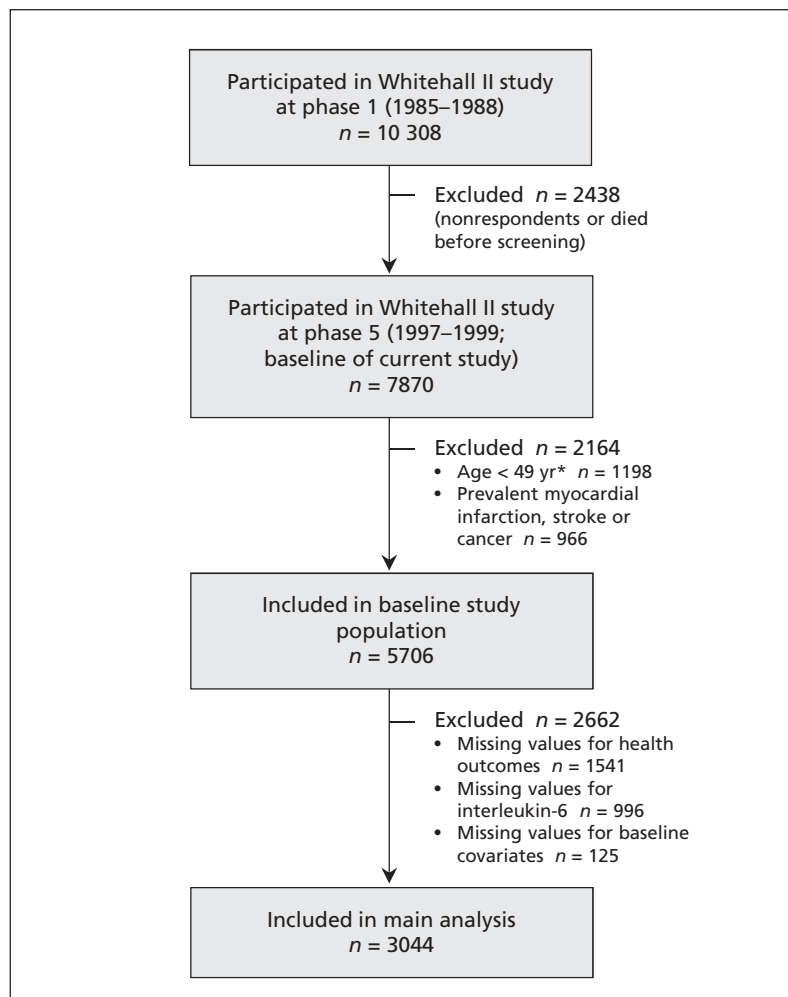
Participated in Whitehall II study at phase 1 (1985–1988)
$n$ = 10 308

Excluded $n$ = 2438
(nonrespondents or died before screening)

Participated in Whitehall II study at phase 5 (1997–1999; baseline of current study)
$n$ = 7870

Excluded $n$ = 2164
• Age < 49 yr* $n$ = 1198
• Prevalent myocardial infarction, stroke or cancer $n$ = 966

Included in baseline study population
$n$ = 5706

Excluded $n$ = 2662
• Missing values for health outcomes $n$ = 1541
• Missing values for interleukin-6 $n$ = 996
• Missing values for baseline covariates $n$ = 125

Included in main analysis
$n$ = 3044